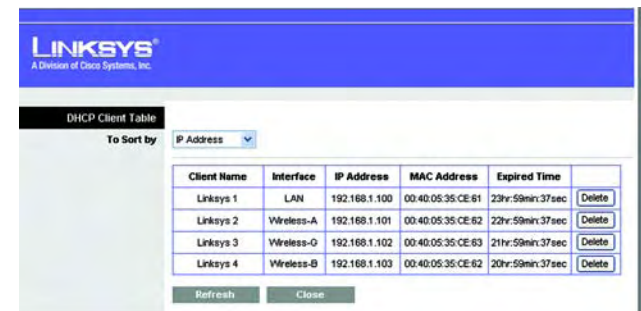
LINKSYS®
A Division of Cisco Systems, Inc.

DHCP Client Table

To Sort by IP Address

| Client Name | Interface | IP Address | MAC Address | Expired Time | |
|---|---|---|---|---|---|
| Linksys 1 | LAN | 192.168.1.100 | 00:40:05:35:CE:61 | 23hr:59min:37sec | Delete |
| Linksys 2 | Wireless-A | 192.168.1.101 | 00:40:05:35:CE:62 | 22hr:59min:37sec | Delete |
| Linksys 3 | Wireless-G | 192.168.1.102 | 00:40:05:35:CE:63 | 21hr:59min:37sec | Delete |
| Linksys 4 | Wireless-B | 192.168.1.103 | 00:40:05:35:CE:62 | 20hr:59min:37sec | Delete |

Refresh Close